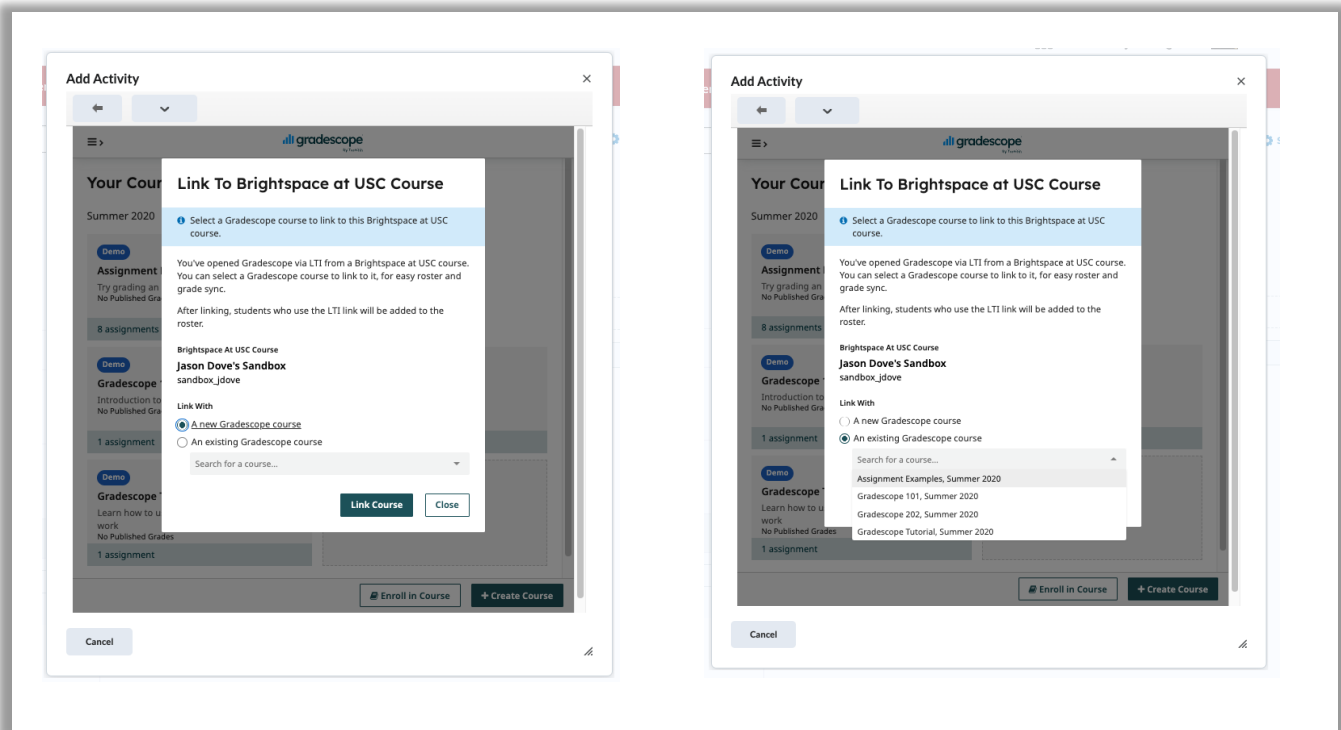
Add Activity

×

gradescope by Turnitin

Your Cour

Summer 2020

Demo

Assignment

Try grading an

No Published Grad

8 assignments

Demo

Gradescope

Introduction to

No Published Gra

1 assignment

Demo

Gradescope

Learn how to u work

No Published Grades

1 assignment

Link To Brightspace at USC Course

Select a Gradescope course to link to this Brightspace at USC course.

You've opened Gradescope via LTI from a Brightspace at USC course. You can select a Gradescope course to link to it, for easy roster and grade sync.

After linking, students who use the LTI link will be added to the roster.

Brightspace At USC Course

Jason Dove's Sandbox

sandbox_jdove

Link With

A new Gradescope course

An existing Gradescope course

Search for a course...

Link Course

Close

Enroll in Course

+ Create Course

Cancel

Add Activity

×

gradescope by Turnitin

Your Cour

Summer 2020

Demo

Assignment

Try grading an

No Published Grad

8 assignments

Demo

Gradescope

Introduction to

No Published Gra

1 assignment

Demo

Gradescope

Learn how to u work

No Published Grades

1 assignment

Link To Brightspace at USC Course

Select a Gradescope course to link to this Brightspace at USC course.

You've opened Gradescope via LTI from a Brightspace at USC course. You can select a Gradescope course to link to it, for easy roster and grade sync.

After linking, students who use the LTI link will be added to the roster.

Brightspace At USC Course

Jason Dove's Sandbox

sandbox_jdove

Link With

A new Gradescope course

An existing Gradescope course

Search for a course...

Assignment Examples, Summer 2020

Gradescope 101, Summer 2020

Gradescope 202, Summer 2020

Gradescope Tutorial, Summer 2020

Enroll in Course

+ Create Course

Cancel